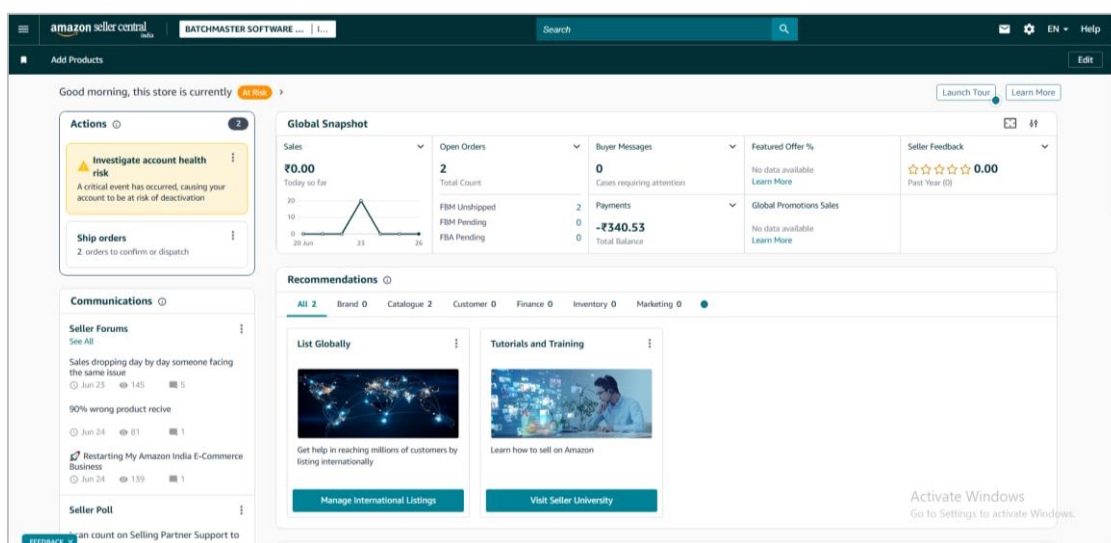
amazon seller central india

BATCHMASTER SOFTWARE ... | I...

Search

EN Help

Add Products

Edit

Good morning, this store is currently At Risk >

Launch Tour

Learn More

Actions 2

Investigate account health risk
A critical event has occurred, causing your account to be at risk of deactivation

Ship orders
2 orders to confirm or dispatch

Communications

Seller Forums
See All

Sales dropping day by day someone facing the same issue
Jun 23 145 5

90% wrong product recive
Jun 24 81 1

Restarting My Amazon India E-Commerce Business
Jun 24 139 1

Seller Poll

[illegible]an count on Selling Partner Support to

FEEDBACK

Global Snapshot

| Sales | Open Orders | Buyer Messages | Featured Offer % | Seller Feedback |
|---|---|---|---|---|
| ₹0.00 Today so far | 2 Total Count | 0 Cases requiring attention | No data available Learn More | 0.00 Past Year (0) |
| 20 10 0 20 Jun 23 26 | FBM Unshipped 2 FBM Pending 0 FBA Pending 0 | Payments -₹340.53 Total Balance | Global Promotions Sales No data available Learn More | |

Recommendations

All 2 Brand 0 Catalogue 2 Customer 0 Finance 0 Inventory 0 Marketing 0

List Globally
Get help in reaching millions of customers by listing internationally
Manage International Listings

Tutorials and Training
Learn how to sell on Amazon
Visit Seller University

Activate Windows
Go to Settings to activate Windows.